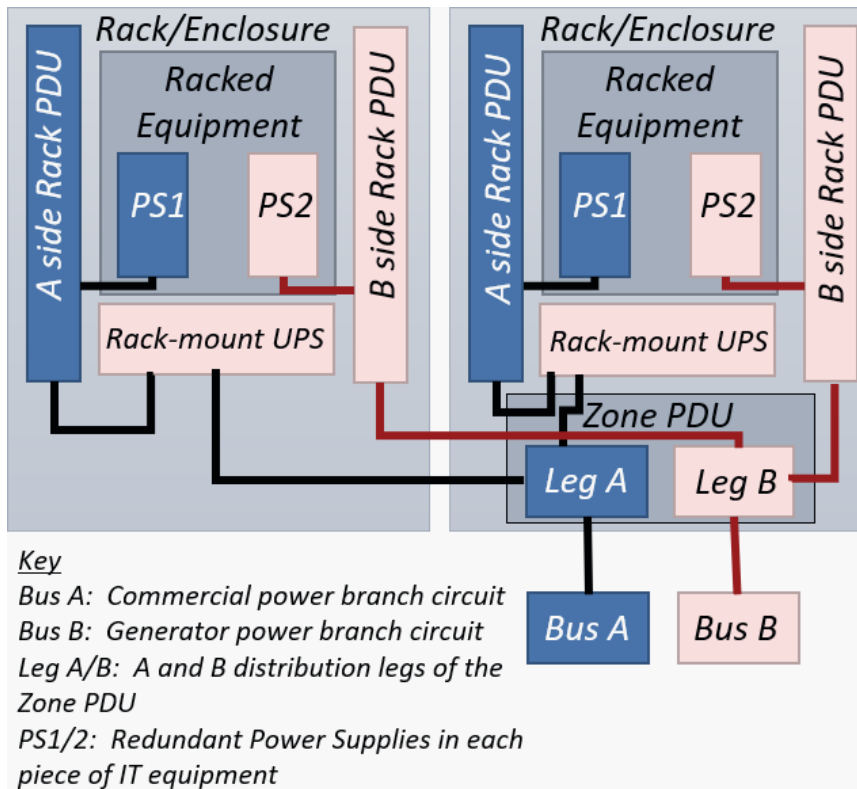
Rack/Enclosure

A side Rack PDU

Racked Equipment

PS1

PS2

B side Rack PDU

Rack-mount UPS

Rack/Enclosure

A side Rack PDU

Racked Equipment

PS1

PS2

B side Rack PDU

Rack-mount UPS

Zone PDU

Leg A

Leg B

Bus A

Bus B

Key
Bus A: Commercial power branch circuit
Bus B: Generator power branch circuit
Leg A/B: A and B distribution legs of the Zone PDU
PS1/2: Redundant Power Supplies in each piece of IT equipment